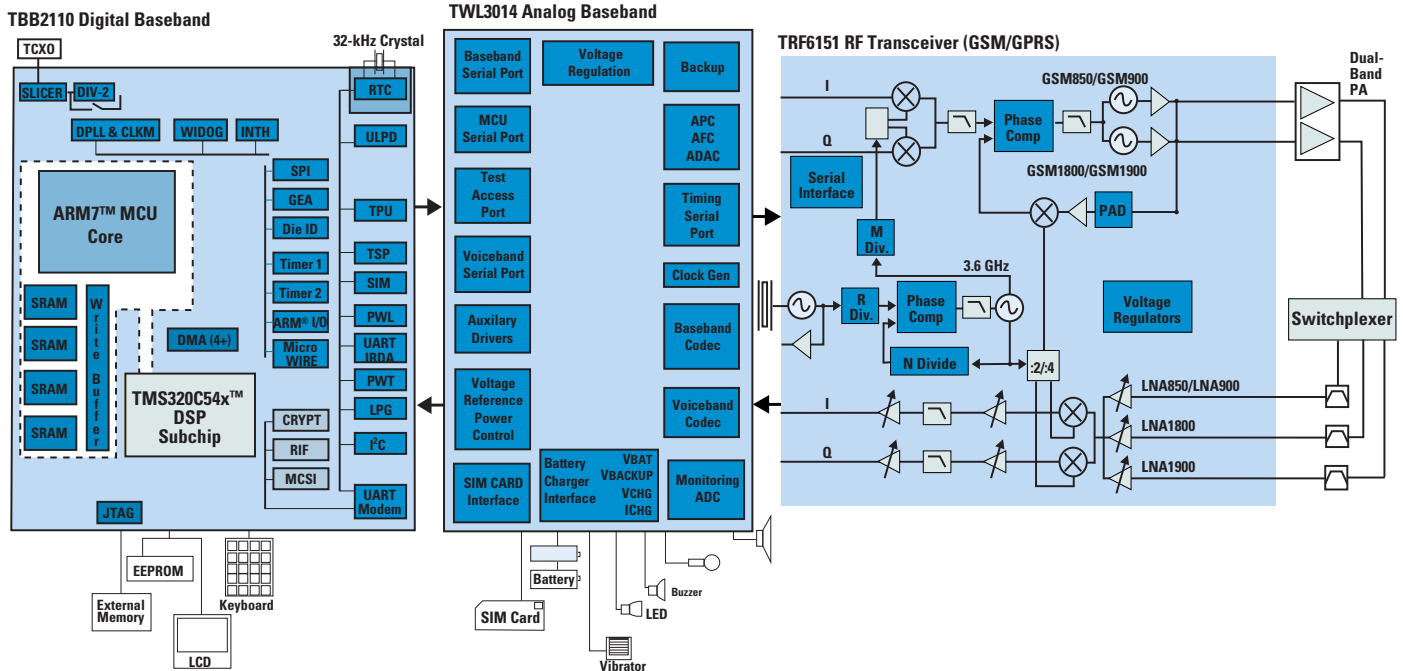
TBB2110 Digital Baseband

TCXO

SLICER DIV-2

DPLL & CLKM WIDOG INTH

ARM7™ MCU Core

SPI
GEA
Die ID
Timer 1
Timer 2
ARM® I/O
Micro WIRE

SRAM
SRAM
SRAM
SRAM

Write Buffer

DMA (4+)

TMS320C54x™ DSP Subchip

CRYPT
RIF
MCSI

JTAG

32-kHz Crystal

RTC
ULPD
TPU
TSP
SIM
PWL
UART IRDA
PWT
LPG
I²C
UART Modem

EEPROM
External Memory
Keyboard
LCD

TWL3014 Analog Baseband

Baseband Serial Port
Voltage Regulation
Backup
MCU Serial Port
APC AFC ADAC
Test Access Port
Timing Serial Port
Voiceband Serial Port
Clock Gen
Auxilary Drivers
Baseband Codec
Voltage Reference Power Control
Voiceband Codec
SIM CARD Interface
Battery Charger Interface
VBAT VBACKUP VCHG ICHG
Monitoring ADC

Battery
SIM Card
Vibrator
LED
Buzzer

TRF6151 RF Transceiver (GSM/GPRS)

I
Q
Serial Interface
M Div.
Phase Comp
GSM850/GSM900
GSM1800/GSM1900
PAD
3.6 GHz
R Div.
Phase Comp
N Divide
:2/:4
Voltage Regulators
I
Q
LNA850/LNA900
LNA1800
LNA1900

Dual-Band PA

Switchplexer